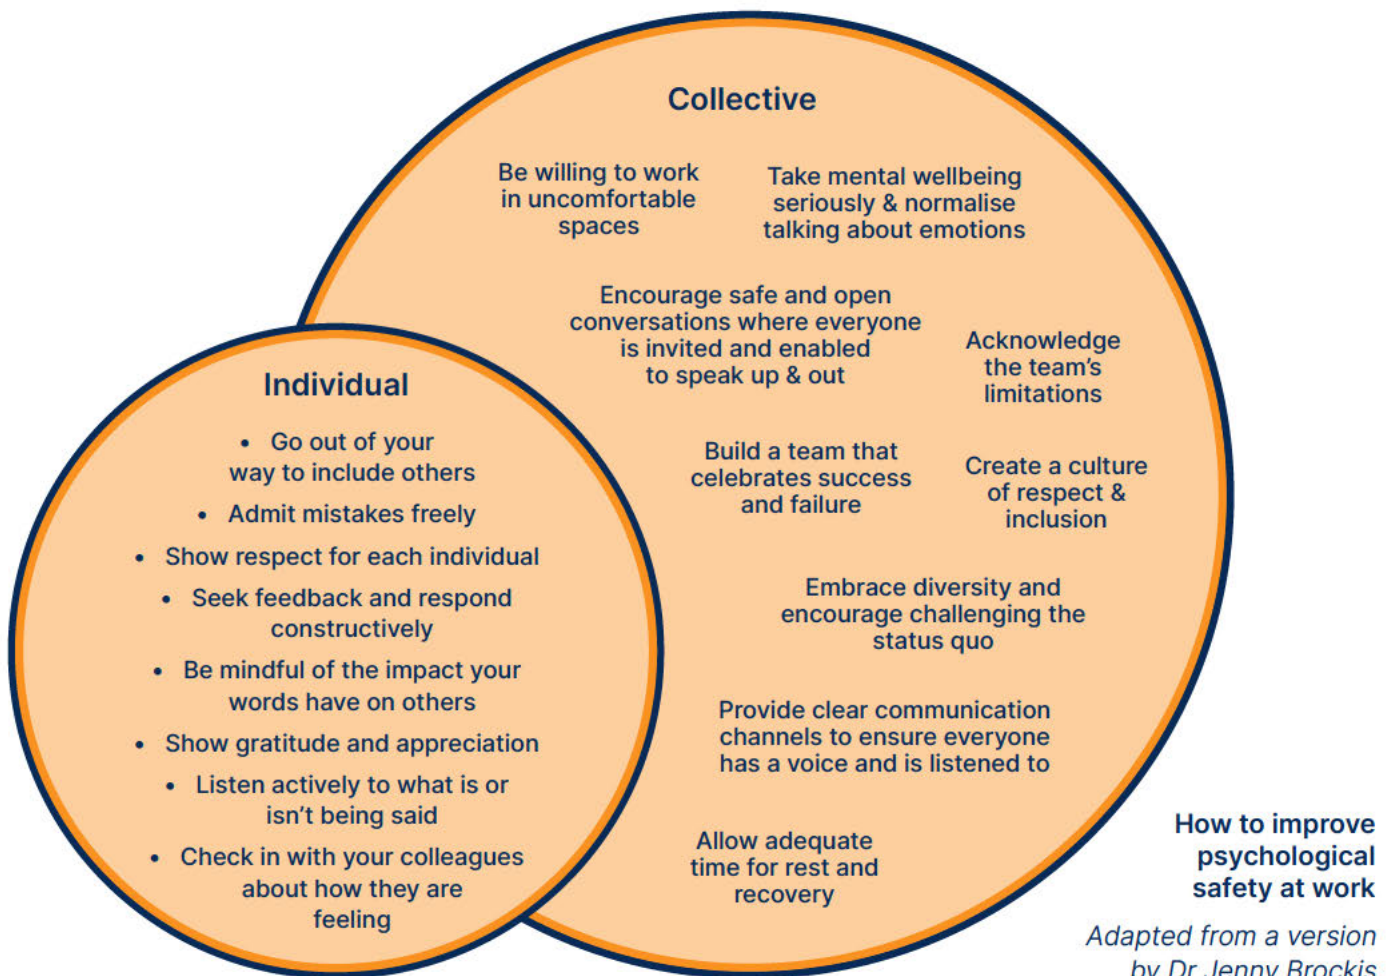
Collective

Be willing to work in uncomfortable spaces

Take mental wellbeing seriously & normalise talking about emotions

Encourage safe and open conversations where everyone is invited and enabled to speak up & out

Acknowledge the team's limitations

Build a team that celebrates success and failure

Create a culture of respect & inclusion

Embrace diversity and encourage challenging the status quo

Provide clear communication channels to ensure everyone has a voice and is listened to

Allow adequate time for rest and recovery

Individual

- Go out of your way to include others
- Admit mistakes freely
- Show respect for each individual
- Seek feedback and respond constructively
- Be mindful of the impact your words have on others
- Show gratitude and appreciation
- Listen actively to what is or isn't being said
- Check in with your colleagues about how they are feeling

How to improve psychological safety at work

Adapted from a version by Dr Jenny Brockis